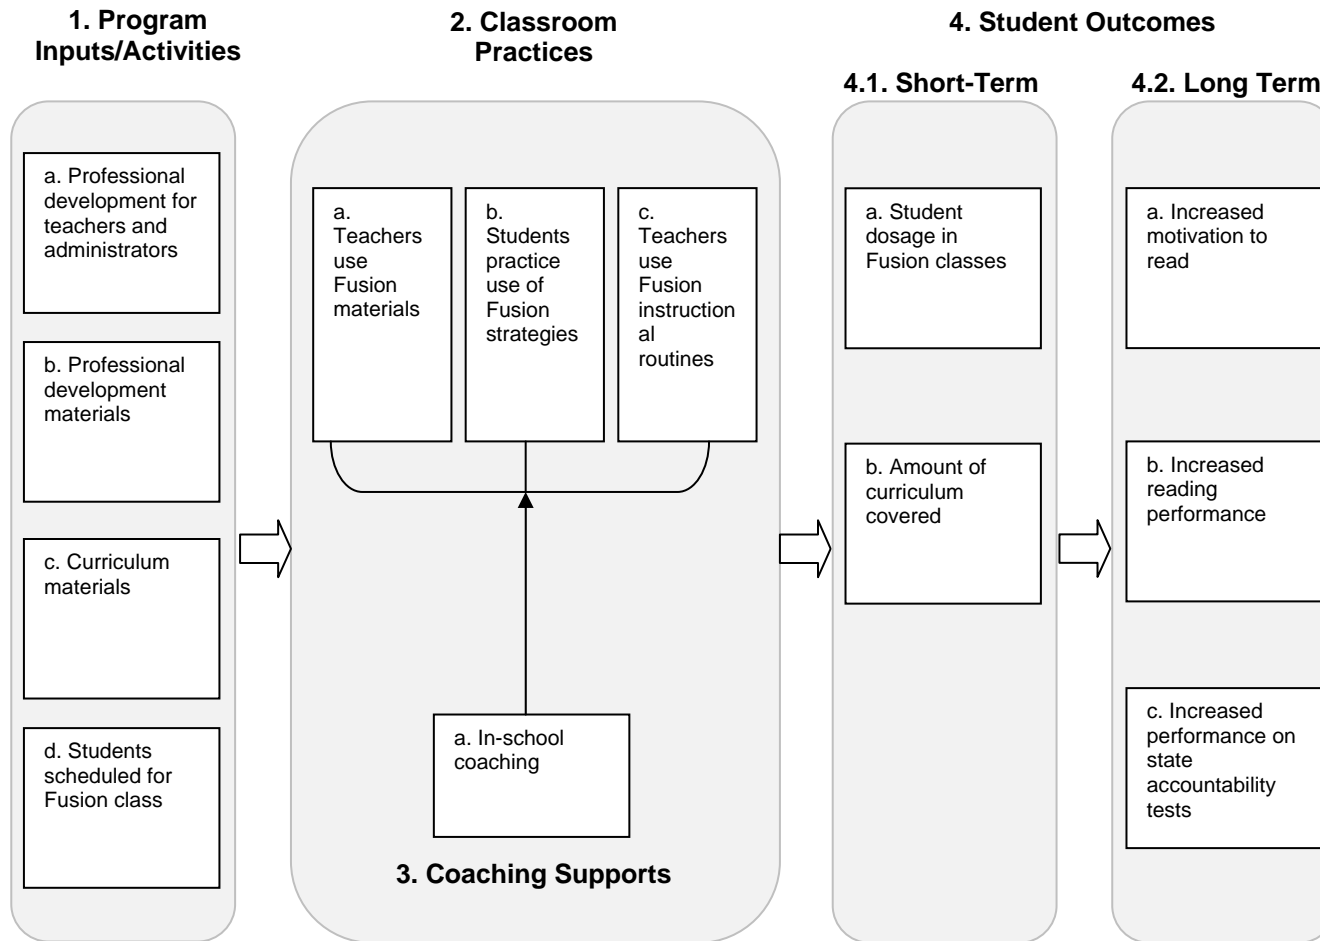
1. Program Inputs/Activities

a. Professional development for teachers and administrators

b. Professional development materials

c. Curriculum materials

d. Students scheduled for Fusion class

2. Classroom Practices

a. Teachers use Fusion materials

b. Students practice use of Fusion strategies

c. Teachers use Fusion instructional routines

a. In-school coaching

3. Coaching Supports

4. Student Outcomes

4.1. Short-Term

a. Student dosage in Fusion classes

b. Amount of curriculum covered

4.2. Long Term

a. Increased motivation to read

b. Increased reading performance

c. Increased performance on state accountability tests